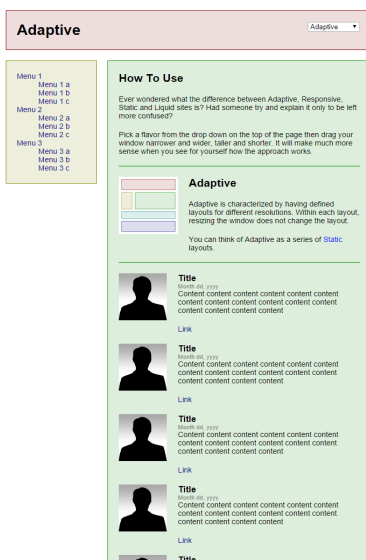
Adaptive

Adaptive

Menu 1
Menu 1 a
Menu 1 b
Menu 1 c
Menu 2
Menu 2 a
Menu 2 b
Menu 2 c
Menu 3
Menu 3 a
Menu 3 b
Menu 3 c

How To Use

Ever wondered what the difference between Adaptive, Responsive, Static and Liquid sites is? Had someone try and explain it only to be left more confused?

Pick a flavor from the drop down on the top of the page then drag your window narrower and wider, taller and shorter. It will make much more sense when you see for yourself how the approach works.

Adaptive

Adaptive is characterized by having defined layouts for different resolutions. Within each layout, resizing the window does not change the layout.

You can think of Adaptive as a series of Static layouts.

Title
Month dd, yyyy
Content content content content content content content content content content content content content content content content

Link

Title
Month dd, yyyy
Content content content content content content content content content content content content content content content content

Link

Title
Month dd, yyyy
Content content content content content content content content content content content content content content content content

Link

Title
Month dd, yyyy
Content content content content content content content content content content content content content content content content

Link

Title